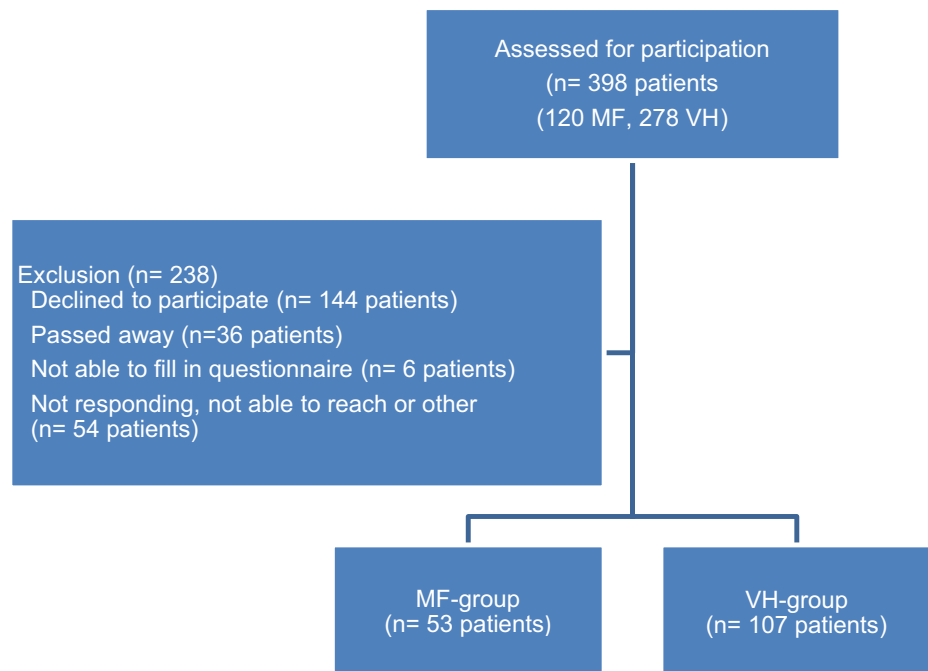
Assessed for participation
(n= 398 patients
(120 MF, 278 VH)

Exclusion (n= 238)
Declined to participate (n= 144 patients)
Passed away (n=36 patients)
Not able to fill in questionnaire (n= 6 patients)
Not responding, not able to reach or other (n= 54 patients)

MF-group
(n= 53 patients)

VH-group
(n= 107 patients)